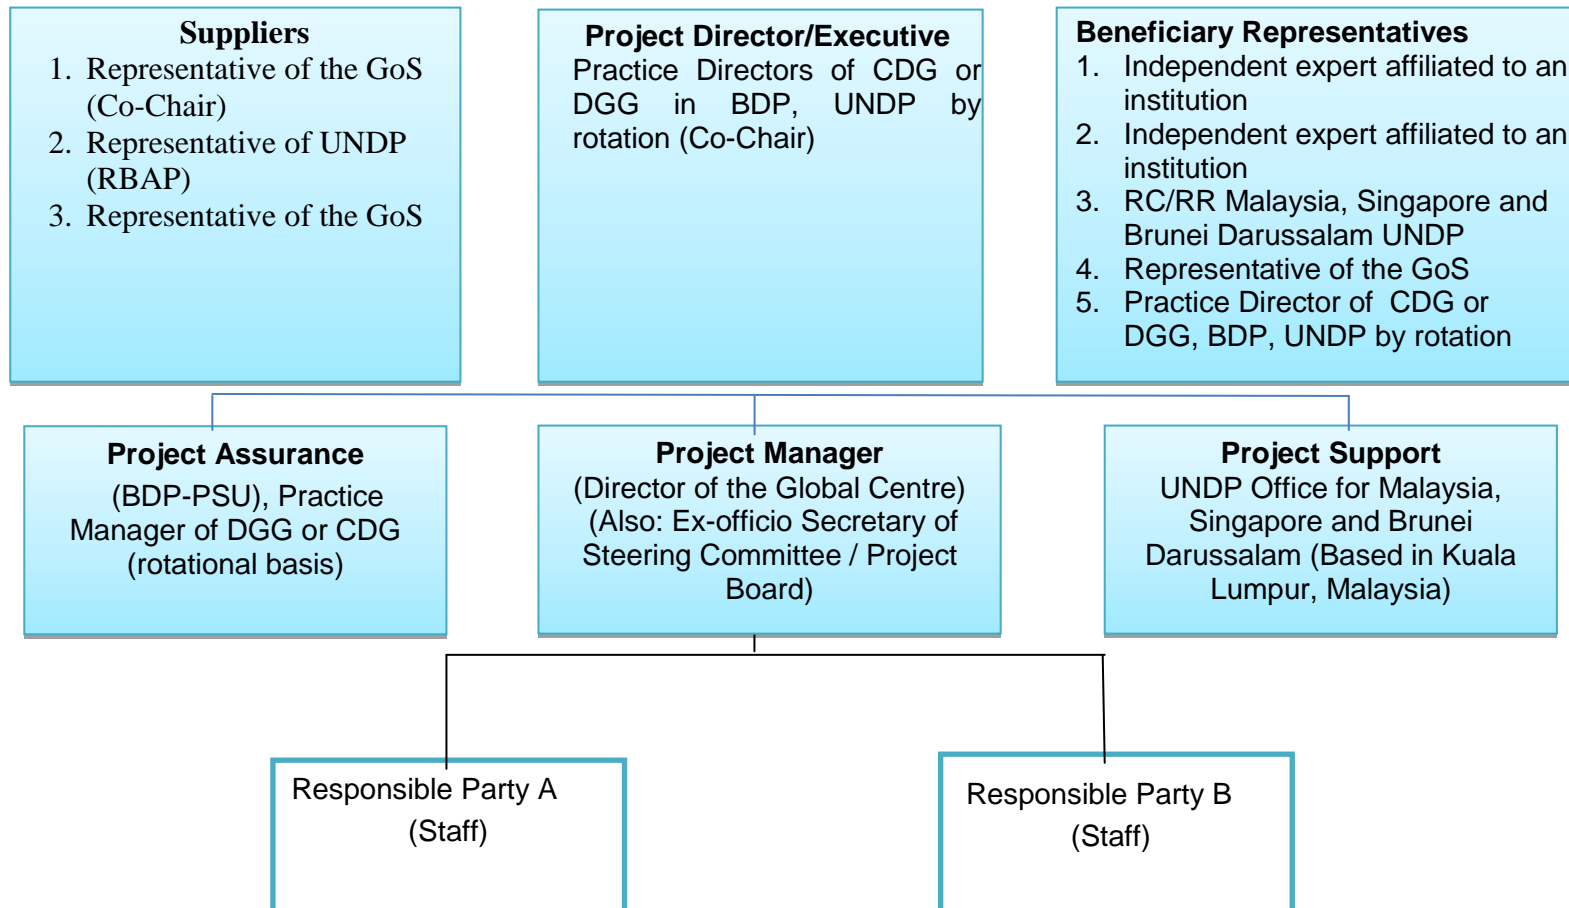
Suppliers
1. Representative of the GoS (Co-Chair)
2. Representative of UNDP (RBAP)
3. Representative of the GoS

Project Director/Executive
Practice Directors of CDG or DGG in BDP, UNDP by rotation (Co-Chair)

Beneficiary Representatives
1. Independent expert affiliated to an institution
2. Independent expert affiliated to an institution
3. RC/RR Malaysia, Singapore and Brunei Darussalam UNDP
4. Representative of the GoS
5. Practice Director of CDG or DGG, BDP, UNDP by rotation

Project Assurance
(BDP-PSU), Practice Manager of DGG or CDG (rotational basis)

Project Manager
(Director of the Global Centre) (Also: Ex-officio Secretary of Steering Committee / Project Board)

Project Support
UNDP Office for Malaysia, Singapore and Brunei Darussalam (Based in Kuala Lumpur, Malaysia)

Responsible Party A
(Staff)

Responsible Party B
(Staff)